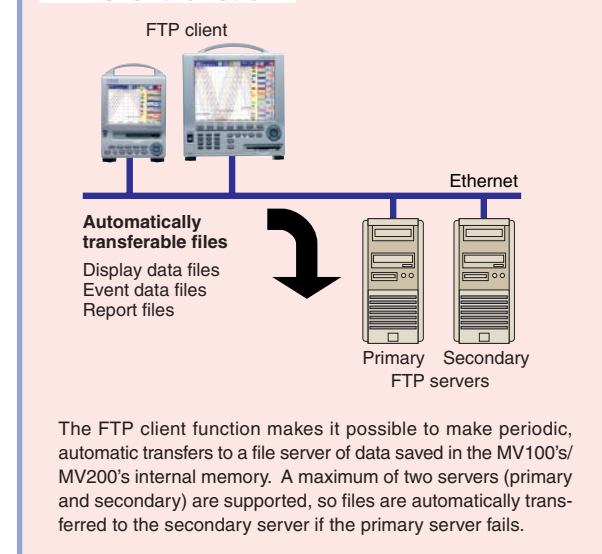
FTP client

Ethernet

**Automatically transferable files**
Display data files
Event data files
Report files

Primary Secondary
FTP servers

The FTP client function makes it possible to make periodic, automatic transfers to a file server of data saved in the MV100's/MV200's internal memory. A maximum of two servers (primary and secondary) are supported, so files are automatically transferred to the secondary server if the primary server fails.